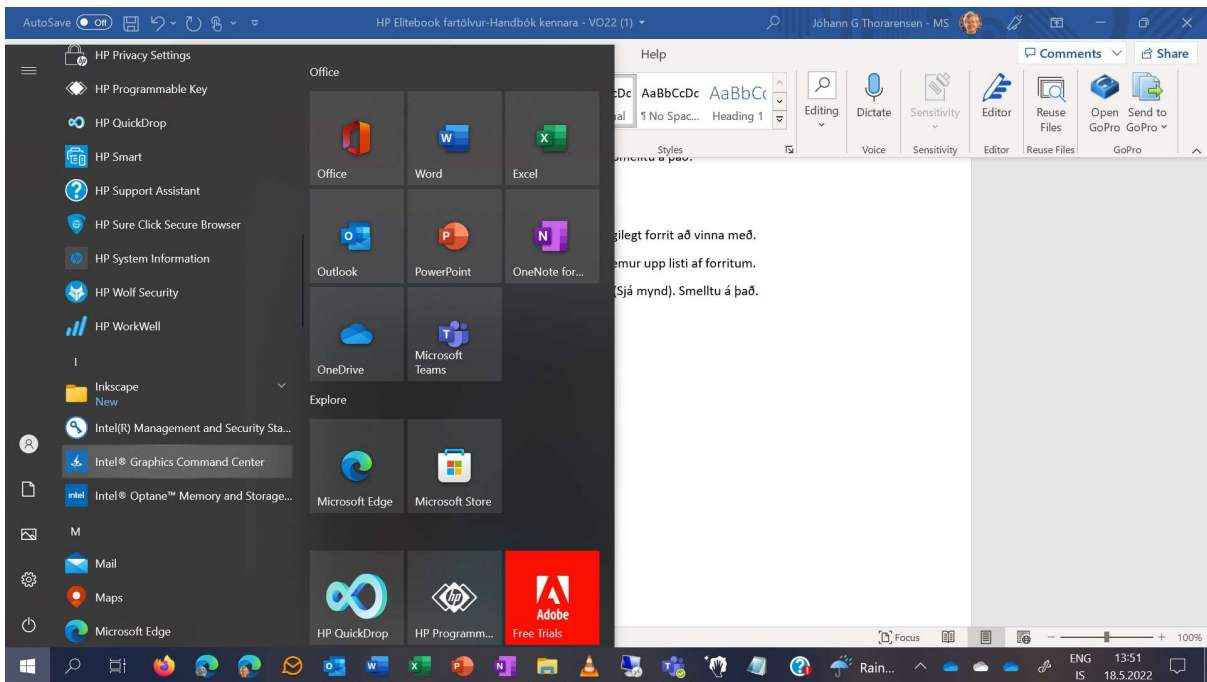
AutoSave Off HP Elitebook fartölvur-Handbók kennara - VO22 (1) Jóhann G Thorarensen - MS

HP Privacy Settings
HP Programmable Key
HP QuickDrop
HP Smart
HP Support Assistant
HP Sure Click Secure Browser
HP System Information
HP Wolf Security
HP WorkWell
I
Inkscape
New
Intel(R) Management and Security Sta...
Intel® Graphics Command Center
Intel® Optane™ Memory and Storage...
M
Mail
Maps
Microsoft Edge

Office
Office
Word
Excel
Outlook
PowerPoint
OneNote for...
OneDrive
Microsoft Teams
Explore
Microsoft Edge
Microsoft Store
HP QuickDrop
HP Programm...
Adobe
Free Trials

Help
Comments Share
AaBbCcDc AaBbCc
¶ No Spac... Heading 1
Styles
Editing
Dictate
Voice
Sensitivity
Sensitivity
Editor
Editor
Reuse Files
Reuse Files
Open GoPro
Send to GoPro
GoPro

gilegt forrit að vinna með.
emur upp listi af forritum.
(Sjá mynd). Smelltu á það.

Focus
100%

Rain...
ENG IS
13:51
18.5.2022